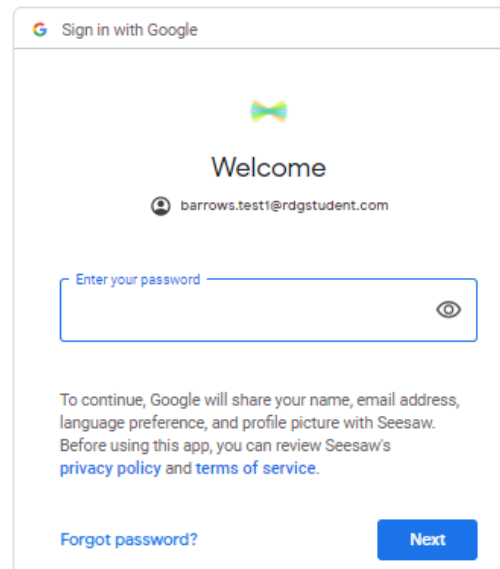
G Sign in with Google

Welcome

barrows.test1@rdgstudent.com

Enter your password

To continue, Google will share your name, email address, language preference, and profile picture with Seesaw. Before using this app, you can review Seesaw's privacy policy and terms of service.

Forgot password?

Next